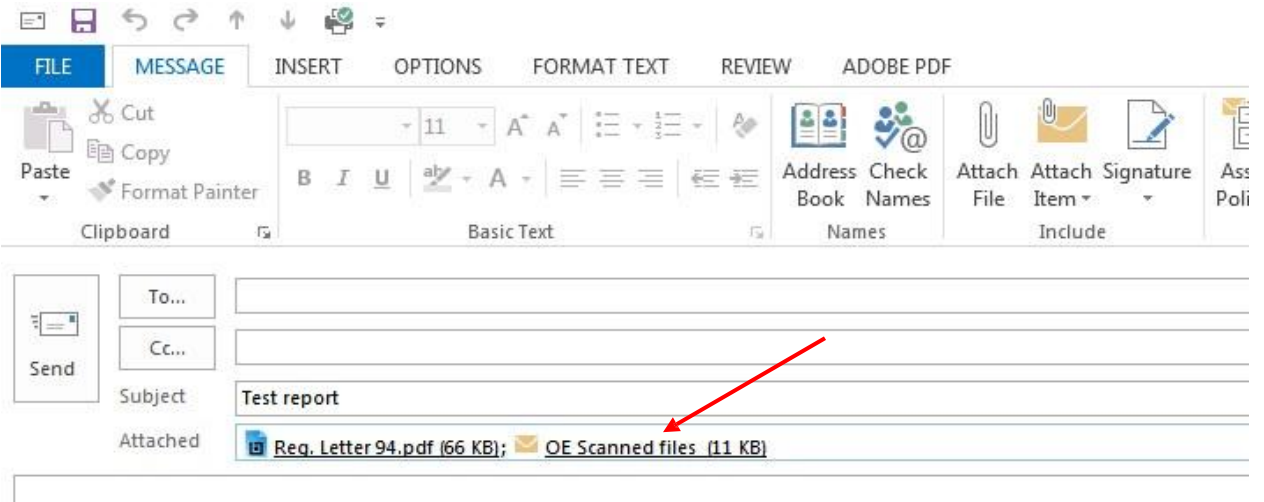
FILE MESSAGE INSERT OPTIONS FORMAT TEXT REVIEW ADOBE PDF

Paste
Cut
Copy
Format Painter
Clipboard

11
B I U
Basic Text

Address Book
Check Names
Names

Attach File
Attach Item
Signature
Include

Ass Poli

Send
To...
Cc...
Subject Test report
Attached Reg. Letter 94.pdf (66 KB); OE Scanned files (11 KB)